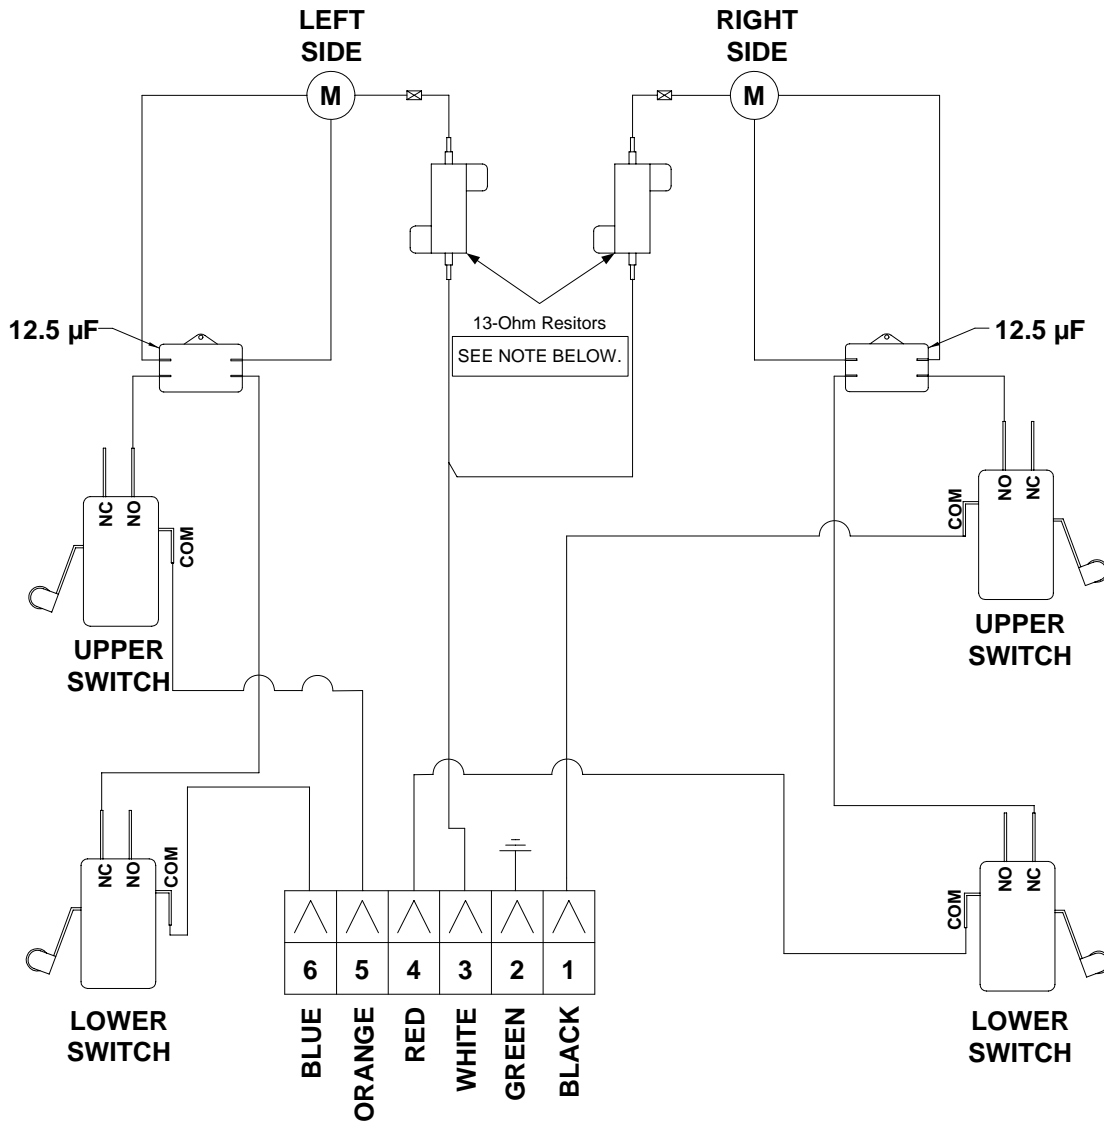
LEFT SIDE

M

RIGHT SIDE

M

12.5 µF

13-Ohm Resitors

SEE NOTE BELOW.

12.5 µF

NC NO COM

UPPER SWITCH

NO NC COM

UPPER SWITCH

NC NO COM

LOWER SWITCH

NO NC COM

LOWER SWITCH

| 6 | 5 | 4 | 3 | 2 | 1 |
|---|---|---|---|---|---|

BLUE ORANGE RED WHITE GREEN BLACK